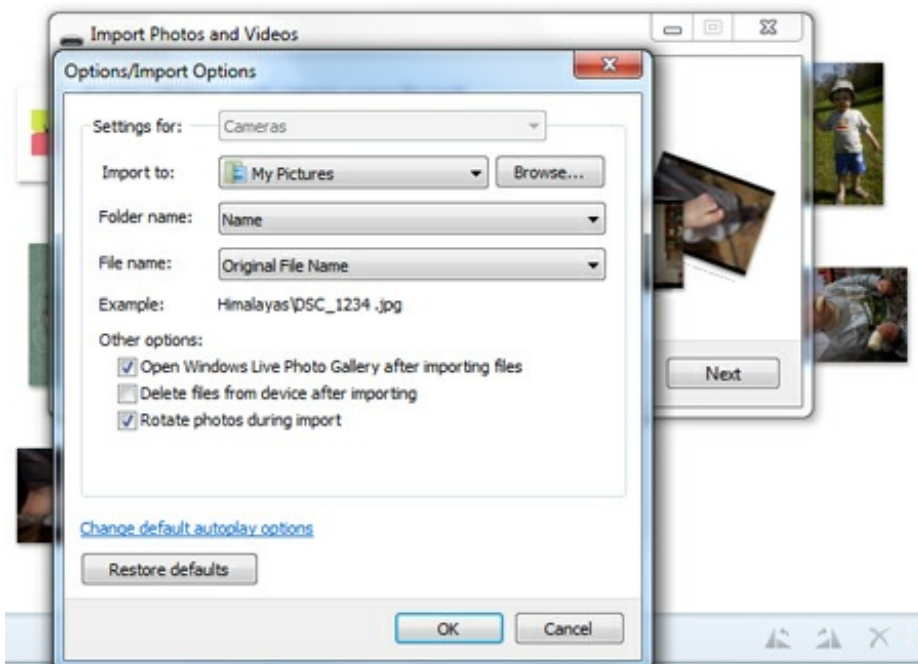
Import Photos and Videos

Options/Import Options

Settings for: Cameras

Import to: My Pictures Browse...

Folder name: Name

File name: Original File Name

Example: Himalayas\DSC_1234 .jpg

Other options:

Open Windows Live Photo Gallery after importing files

Delete files from device after importing

Rotate photos during import

Change default autoplay options

Restore defaults

OK Cancel

Next